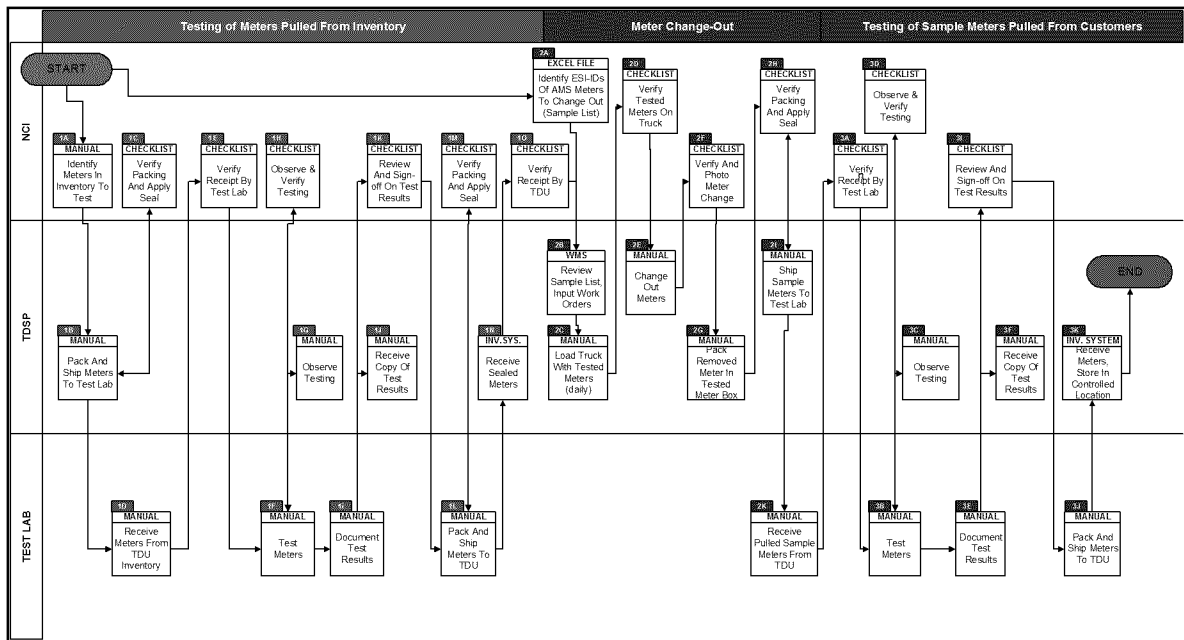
Testing of Meters Pulled From Inventory

Meter Change-Out

Testing of Sample Meters Pulled From Customers

NCI

TDSP

TEST LAB

START

1A MANUAL Identify Meters In Inventory To Test

1C CHECKLIST Verify Packing And Apply Seal

1E CHECKLIST Verify Receipt By Test Lab

1H CHECKLIST Observe & Verify Testing

1K CHECKLIST Review And Sign-off On Test Results

1M CHECKLIST Verify Packing And Apply Seal

1O CHECKLIST Verify Receipt By TDU

2A EXCEL FILE Identify ESI-IDs Of AMS Meters To Change Out (Sample List)

2D CHECKLIST Verify Tested Meters On Truck

2F CHECKLIST Verify And Photo Meter Change

2H CHECKLIST Verify Packing And Apply Seal

3D CHECKLIST Observe & Verify Testing

3A CHECKLIST Verify Receipt By Test Lab

3I CHECKLIST Review And Sign-off On Test Results

1B MANUAL Pack And Ship Meters To Test Lab

1G MANUAL Observe Testing

1J MANUAL Receive Copy Of Test Results

1N INV. SYS. Receive Sealed Meters

2B WMS Review Sample List, Input Work Orders

2C MANUAL Load Truck With Tested Meters (daily)

2E MANUAL Change Out Meters

2G MANUAL Pack Removed Meter In Tested Meter Box

2I MANUAL Ship Sample Meters To Test Lab

3C MANUAL Observe Testing

3F MANUAL Receive Copy Of Test Results

3K INV. SYSTEM Receive Meters, Store In Controlled Location

END

1D MANUAL Receive Meters From TDU Inventory

1F MANUAL Test Meters

1I MANUAL Document Test Results

1L MANUAL Pack And Ship Meters To TDU

2K MANUAL Receive Pulled Sample Meters From TDU

3B MANUAL Test Meters

3E MANUAL Document Test Results

3J MANUAL Pack And Ship Meters To TDU